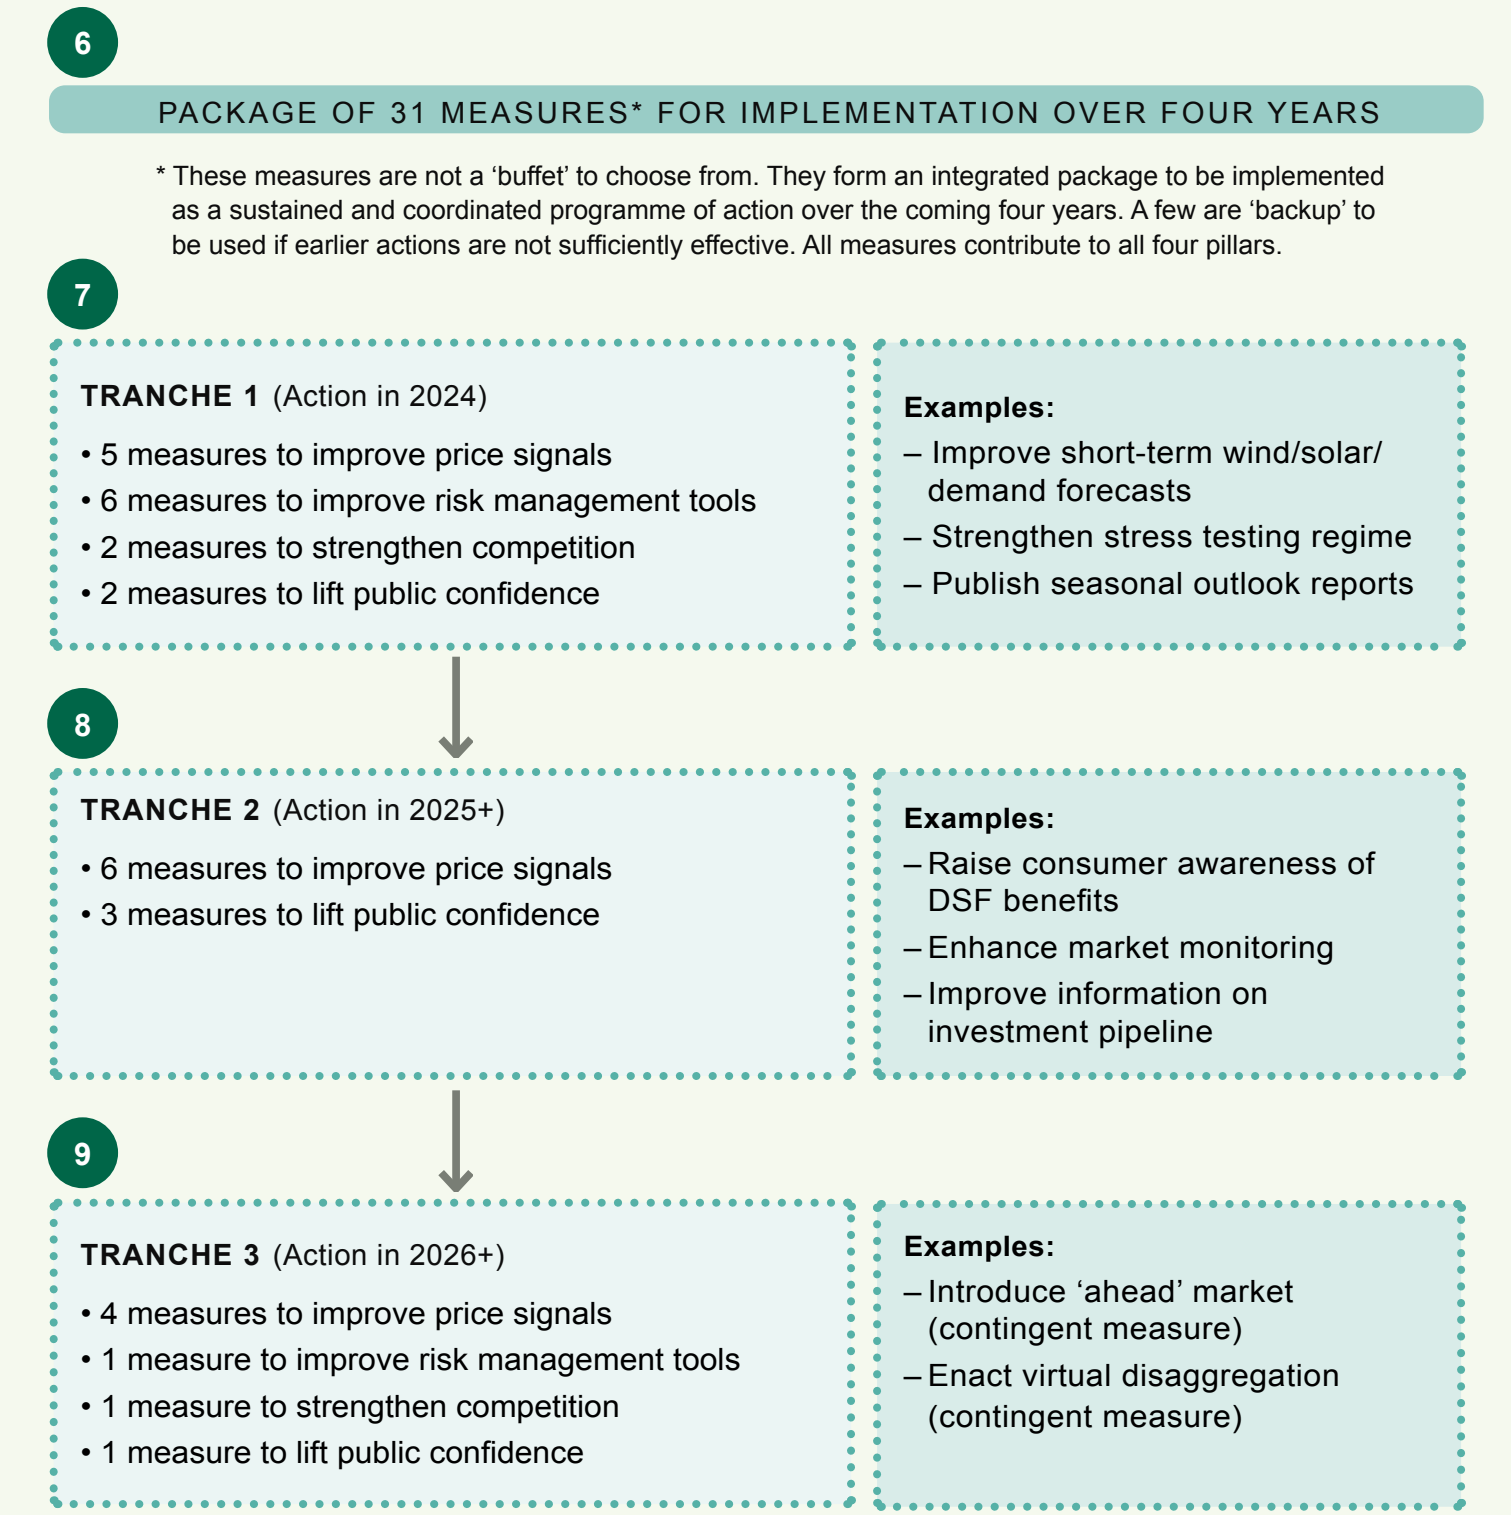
6

PACKAGE OF 31 MEASURES* FOR IMPLEMENTATION OVER FOUR YEARS

* These measures are not a ‘buffet’ to choose from. They form an integrated package to be implemented as a sustained and coordinated programme of action over the coming four years. A few are ‘backup’ to be used if earlier actions are not sufficiently effective. All measures contribute to all four pillars.

7

TRANCHE 1 (Action in 2024)

• 5 measures to improve price signals
• 6 measures to improve risk management tools
• 2 measures to strengthen competition
• 2 measures to lift public confidence

Examples:
– Improve short-term wind/solar/ demand forecasts
– Strengthen stress testing regime
– Publish seasonal outlook reports

8

TRANCHE 2 (Action in 2025+)

• 6 measures to improve price signals
• 3 measures to lift public confidence

Examples:
– Raise consumer awareness of DSF benefits
– Enhance market monitoring
– Improve information on investment pipeline

9

TRANCHE 3 (Action in 2026+)

• 4 measures to improve price signals
• 1 measure to improve risk management tools
• 1 measure to strengthen competition
• 1 measure to lift public confidence

Examples:
– Introduce ‘ahead’ market (contingent measure)
– Enact virtual disaggregation (contingent measure)